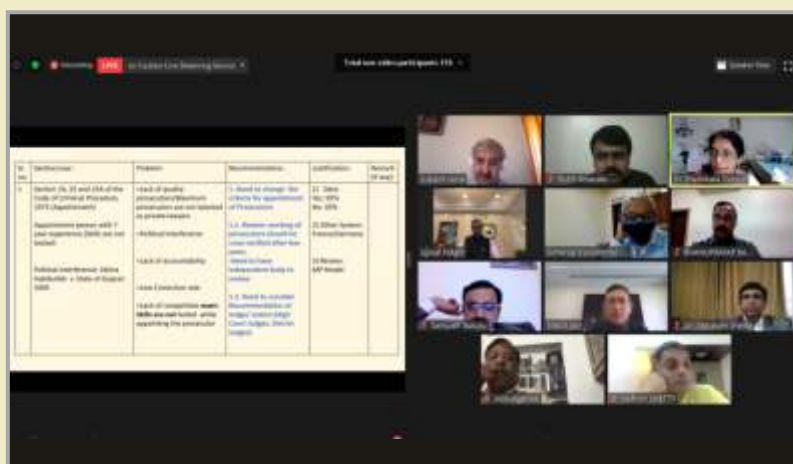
Recording LIVE On YouTube Live Streaming Service

Total non-video participants: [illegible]

Speaker View

| Sl. no. | Section/Issue | Problem | Recommendation | Justification | Remark (if any) |
|---|---|---|---|---|---|
| 1 | Section 24, 25 and 25A of the Code of Criminal Procedure, 1973 (Appointment) Appointment process with 7 year experience (Skills are not tested) Political Interference: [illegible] | •Lack of quality prosecutors/Maximum prosecutors are not selected in private lawyers •Political Interference •Lack of Accountability •Low Conviction rate •Lack of competitive exam Skills are not tested while appointing the prosecutor | 1. Need to change the criteria for appointment of Prosecutors 1.1. Review working of prosecutors should be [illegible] after two years. - Need to have independent body to review 1.2. Need to consider Recommendation of Judges' council (High Court Judges, District Judges) | 11. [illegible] Yes: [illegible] No: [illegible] 12 Other System: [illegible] 13 Review: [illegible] | |